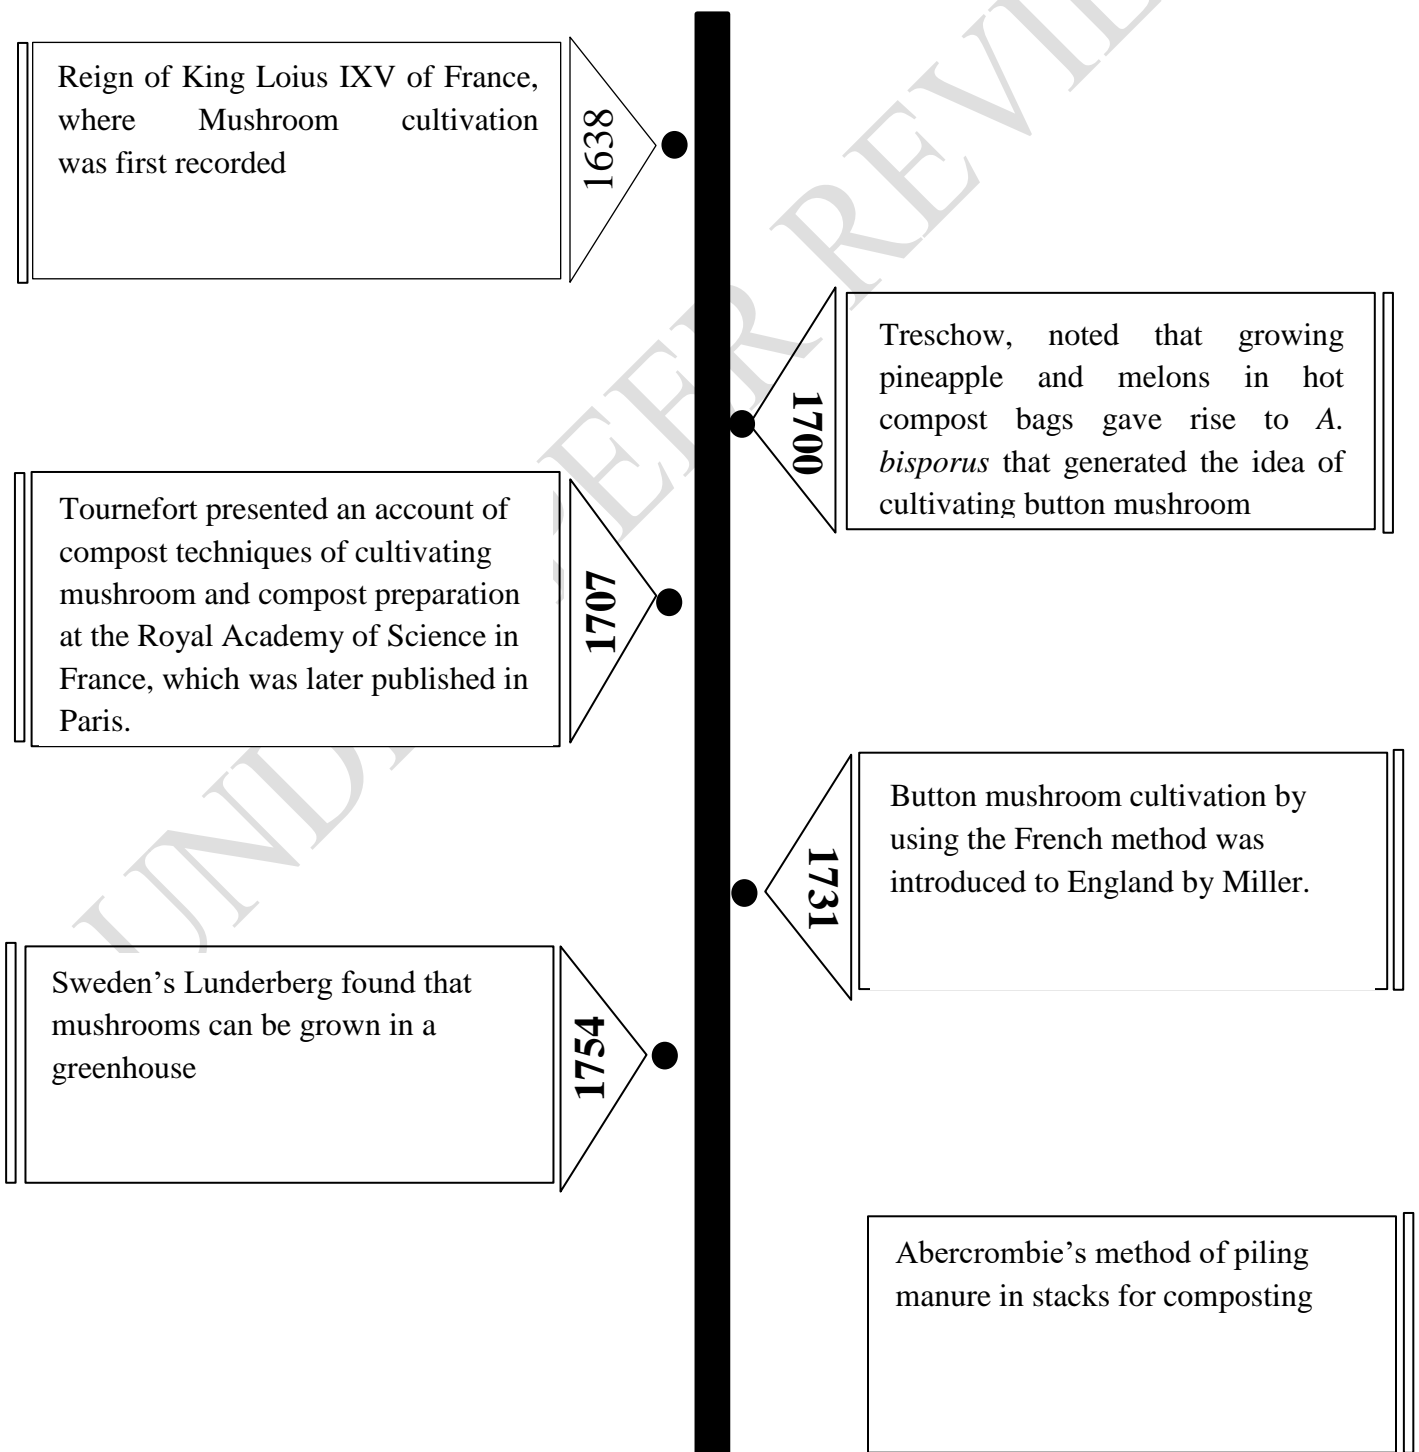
UNDER PEER REVIEW

Reign of King Loius IXV of France, where Mushroom cultivation was first recorded

1638

1700

Treschow, noted that growing pineapple and melons in hot compost bags gave rise to *A. bisporus* that generated the idea of cultivating button mushroom

Tournefort presented an account of compost techniques of cultivating mushroom and compost preparation at the Royal Academy of Science in France, which was later published in Paris.

1707

1731

Button mushroom cultivation by using the French method was introduced to England by Miller.

Sweden's Lunderberg found that mushrooms can be grown in a greenhouse

1754

Abercrombie's method of piling manure in stacks for composting